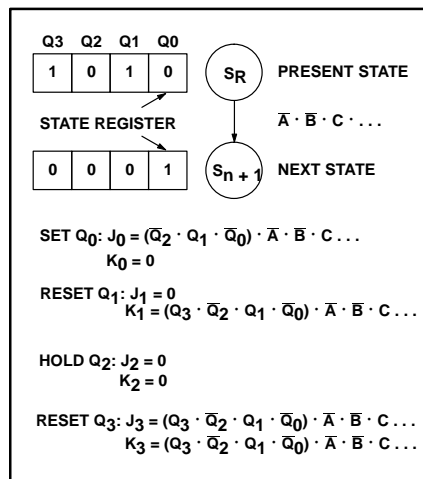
| Q3 | Q2 | Q1 | Q0 |
|---|---|---|---|
| 1 | 0 | 1 | 0 |

$S_R$ PRESENT STATE

STATE REGISTER

$\overline{A} \cdot \overline{B} \cdot C \cdot ...$

| 0 | 0 | 0 | 1 |
|---|---|---|---|

$S_{n+1}$ NEXT STATE

SET $Q_0$: $J_0 = (\overline{Q}_2 \cdot Q_1 \cdot \overline{Q}_0) \cdot \overline{A} \cdot \overline{B} \cdot C ...$
$K_0 = 0$

RESET $Q_1$: $J_1 = 0$
$K_1 = (Q_3 \cdot \overline{Q}_2 \cdot Q_1 \cdot \overline{Q}_0) \cdot \overline{A} \cdot \overline{B} \cdot C ...$

HOLD $Q_2$: $J_2 = 0$
$K_2 = 0$

RESET $Q_3$: $J_3 = (Q_3 \cdot \overline{Q}_2 \cdot Q_1 \cdot \overline{Q}_0) \cdot \overline{A} \cdot \overline{B} \cdot C ...$
$K_3 = (Q_3 \cdot \overline{Q}_2 \cdot Q_1 \cdot \overline{Q}_0) \cdot \overline{A} \cdot \overline{B} \cdot C ...$